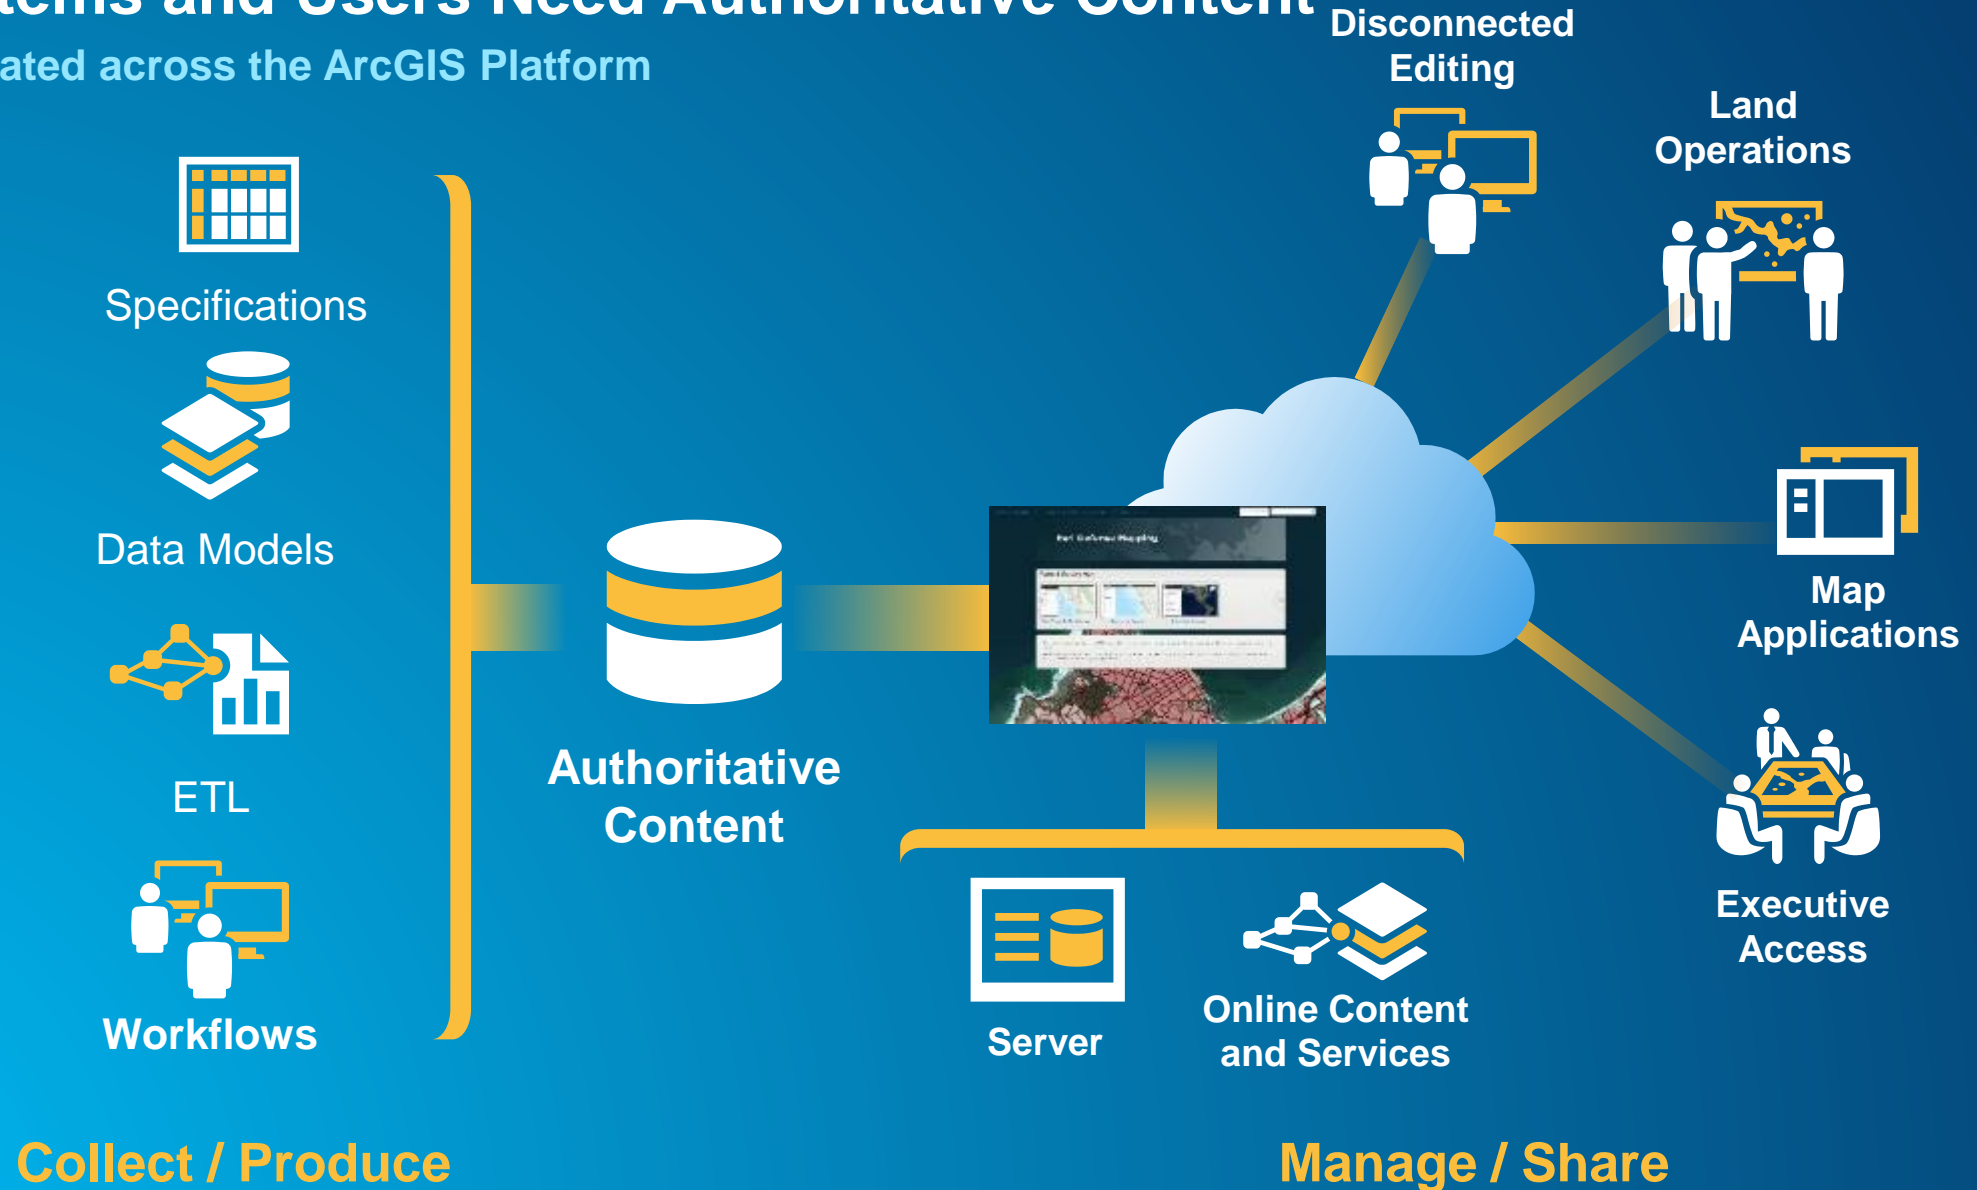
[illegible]tems and Users Need Authoritative Content

ated across the ArcGIS Platform

Disconnected Editing

Land Operations

Specifications

Data Models

ETL

Workflows

Authoritative Content

Map Applications

Executive Access

Server

Online Content and Services

Collect / Produce

Manage / Share